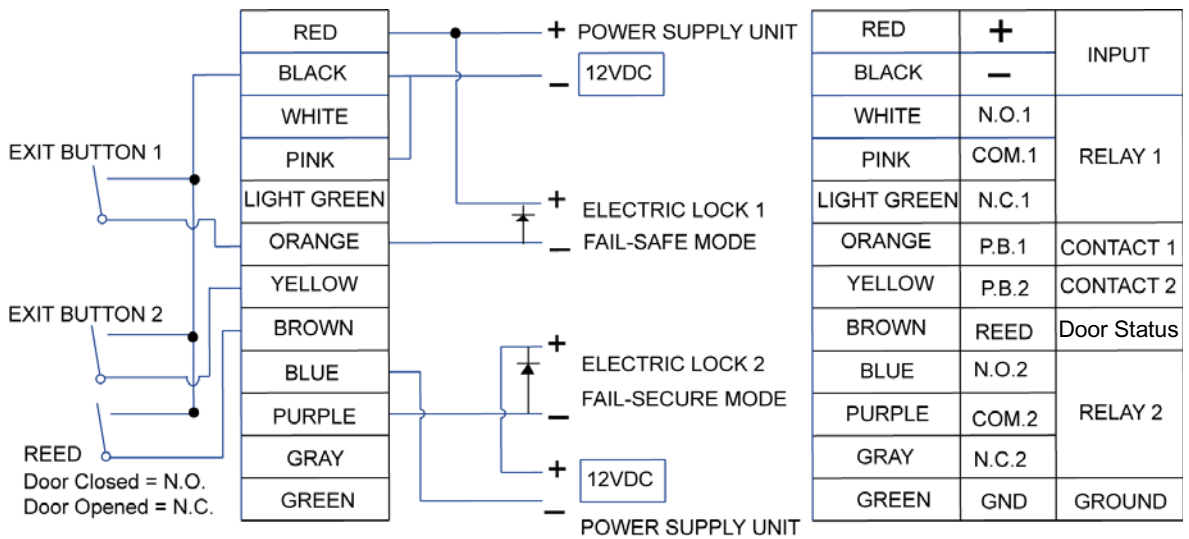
| RED |
|---|
| BLACK |
| WHITE |
| PINK |
| LIGHT GREEN |
| ORANGE |
| YELLOW |
| BROWN |
| BLUE |
| PURPLE |
| GRAY |
| GREEN |

+ POWER SUPPLY UNIT
– 12VDC

EXIT BUTTON 1

+ ELECTRIC LOCK 1
– FAIL-SAFE MODE

EXIT BUTTON 2

+ ELECTRIC LOCK 2
– FAIL-SECURE MODE

REED
Door Closed = N.O.
Door Opened = N.C.

+ 12VDC
– POWER SUPPLY UNIT

| RED | + | INPUT |
|---|---|---|
| BLACK | – | |
| WHITE | N.O.1 | RELAY 1 |
| PINK | COM.1 | |
| LIGHT GREEN | N.C.1 | |
| ORANGE | P.B.1 | CONTACT 1 |
| YELLOW | P.B.2 | CONTACT 2 |
| BROWN | REED | Door Status |
| BLUE | N.O.2 | RELAY 2 |
| PURPLE | COM.2 | |
| GRAY | N.C.2 | |
| GREEN | GND | GROUND |